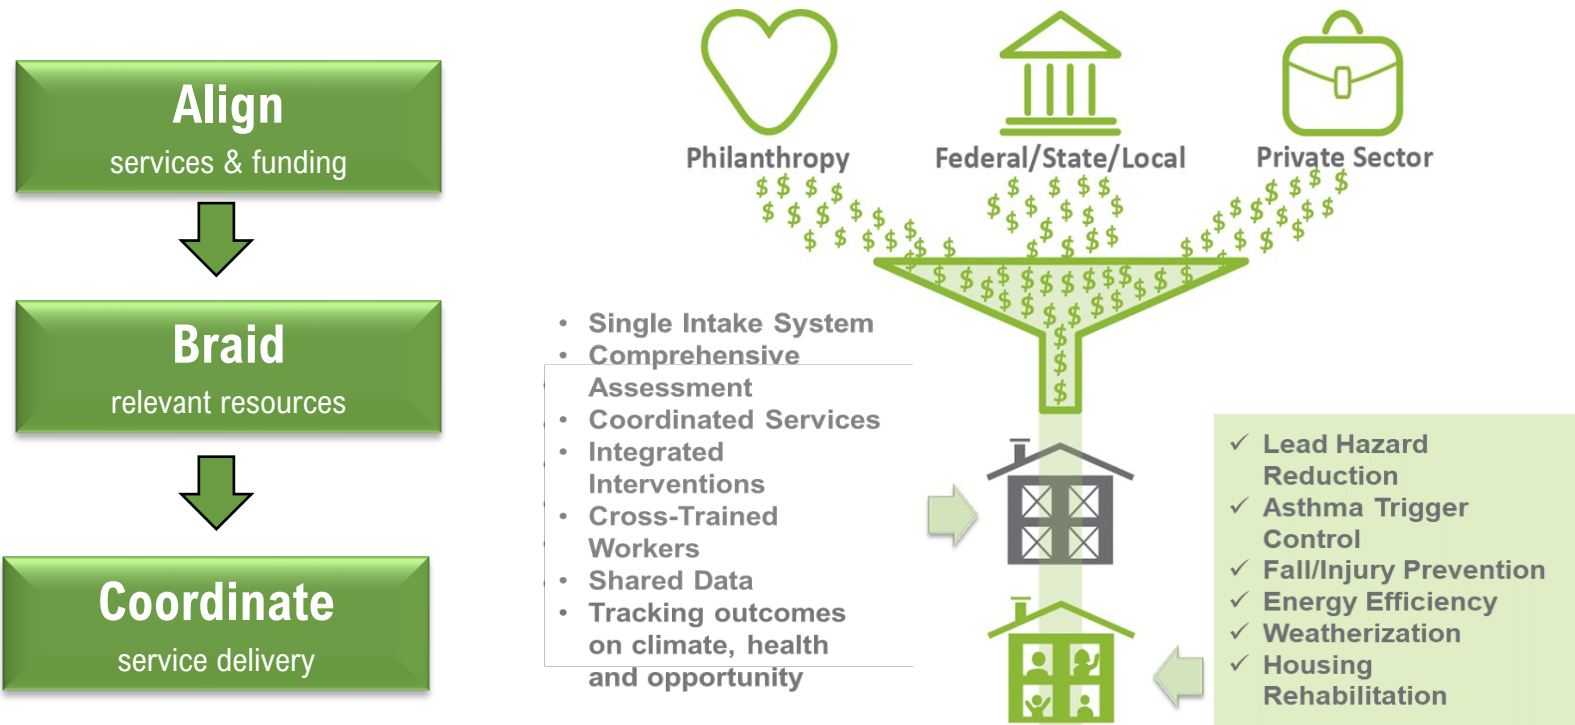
Align
services & funding

Braid
relevant resources

Coordinate
service delivery

Philanthropy

Federal/State/Local

Private Sector

• Single Intake System
• Comprehensive Assessment
• Coordinated Services
• Integrated Interventions
• Cross-Trained Workers
• Shared Data
• Tracking outcomes on climate, health and opportunity

✓ Lead Hazard Reduction
✓ Asthma Trigger Control
✓ Fall/Injury Prevention
✓ Energy Efficiency
✓ Weatherization
✓ Housing Rehabilitation